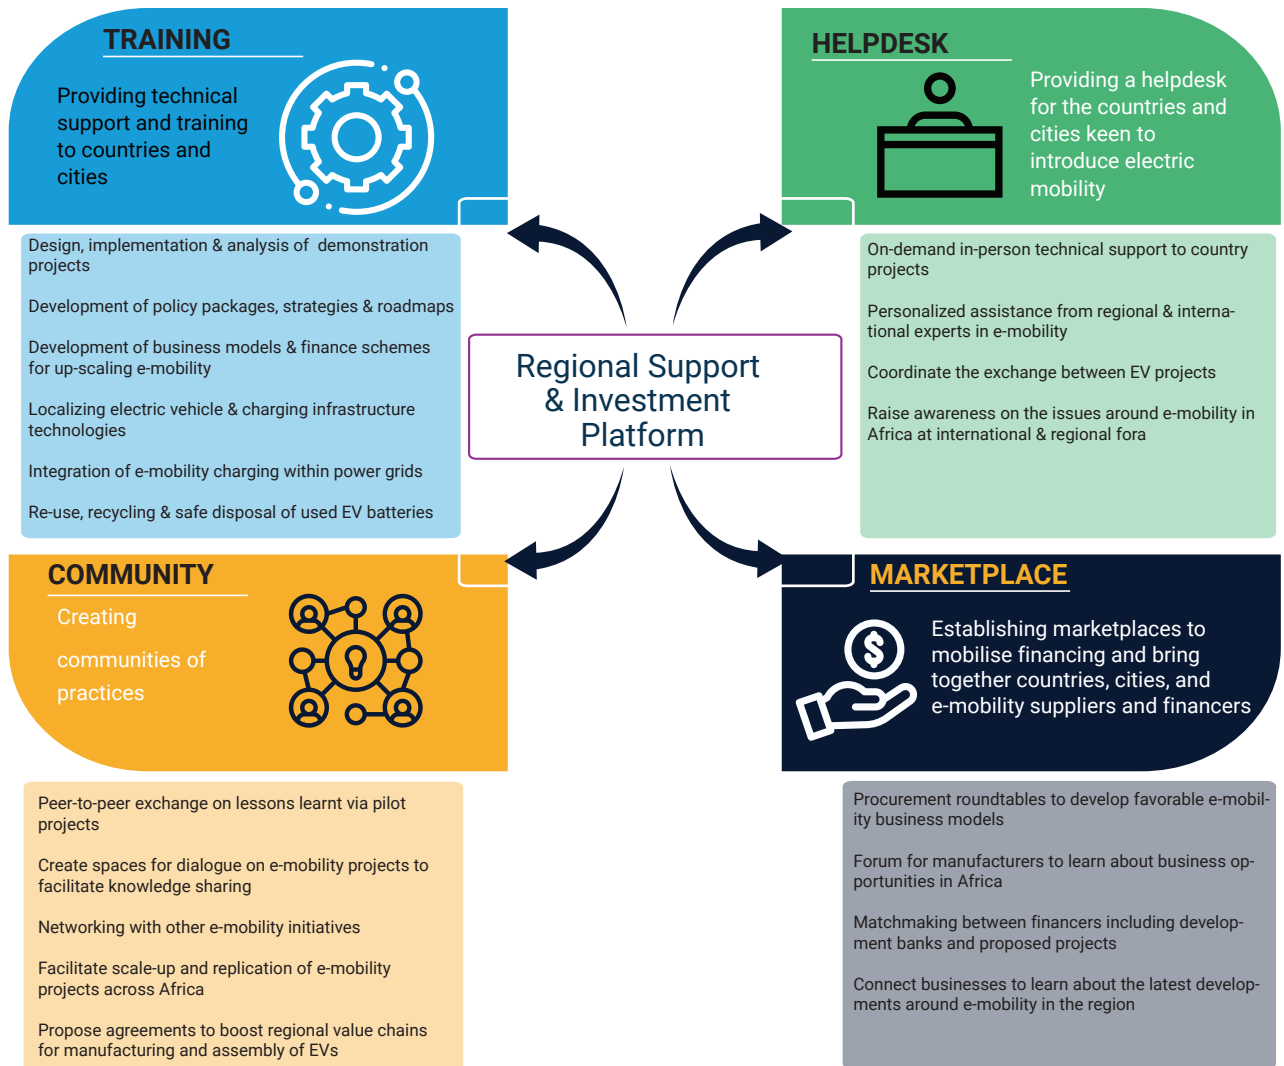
TRAINING

Providing technical support and training to countries and cities

Design, implementation & analysis of demonstration projects

Development of policy packages, strategies & roadmaps

Development of business models & finance schemes for up-scaling e-mobility

Localizing electric vehicle & charging infrastructure technologies

Integration of e-mobility charging within power grids

Re-use, recycling & safe disposal of used EV batteries

HELPDESK

Providing a helpdesk for the countries and cities keen to introduce electric mobility

On-demand in-person technical support to country projects

Personalized assistance from regional & international experts in e-mobility

Coordinate the exchange between EV projects

Raise awareness on the issues around e-mobility in Africa at international & regional fora

Regional Support & Investment Platform

COMMUNITY

Creating communities of practices

Peer-to-peer exchange on lessons learnt via pilot projects

Create spaces for dialogue on e-mobility projects to facilitate knowledge sharing

Networking with other e-mobility initiatives

Facilitate scale-up and replication of e-mobility projects across Africa

Propose agreements to boost regional value chains for manufacturing and assembly of EVs

MARKETPLACE

Establishing marketplaces to mobilise financing and bring together countries, cities, and e-mobility suppliers and financers

Procurement roundtables to develop favorable e-mobility business models

Forum for manufacturers to learn about business opportunities in Africa

Matchmaking between financers including development banks and proposed projects

Connect businesses to learn about the latest developments around e-mobility in the region